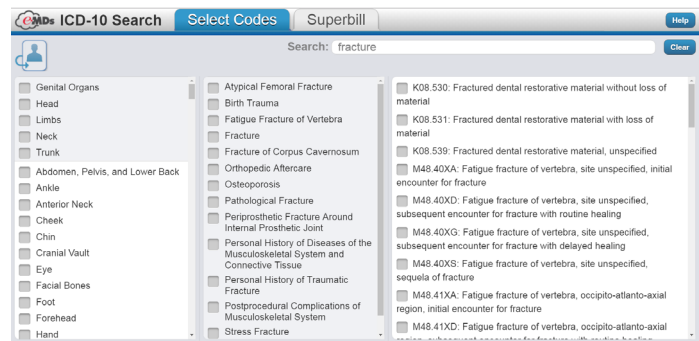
eMDs ICD-10 Search

Select Codes

Superbill

Help

Search: fracture

Clear

Genital Organs
Head
Limbs
Neck
Trunk
Abdomen, Pelvis, and Lower Back
Ankle
Anterior Neck
Cheek
Chin
Cranial Vault
Eye
Facial Bones
Foot
Forehead
Hand

Atypical Femoral Fracture
Birth Trauma
Fatigue Fracture of Vertebra
Fracture
Fracture of Corpus Cavernosum
Orthopedic Aftercare
Osteoporosis
Pathological Fracture
Periprosthetic Fracture Around Internal Prosthetic Joint
Personal History of Diseases of the Musculoskeletal System and Connective Tissue
Personal History of Traumatic Fracture
Postprocedural Complications of Musculoskeletal System
Stress Fracture

K08.530: Fractured dental restorative material without loss of material
K08.531: Fractured dental restorative material with loss of material
K08.539: Fractured dental restorative material, unspecified
M48.40XA: Fatigue fracture of vertebra, site unspecified, initial encounter for fracture
M48.40XD: Fatigue fracture of vertebra, site unspecified, subsequent encounter for fracture with routine healing
M48.40XG: Fatigue fracture of vertebra, site unspecified, subsequent encounter for fracture with delayed healing
M48.40XS: Fatigue fracture of vertebra, site unspecified, sequela of fracture
M48.41XA: Fatigue fracture of vertebra, occipito-atlanto-axial region, initial encounter for fracture
M48.41XD: Fatigue fracture of vertebra, occipito-atlanto-axial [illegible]